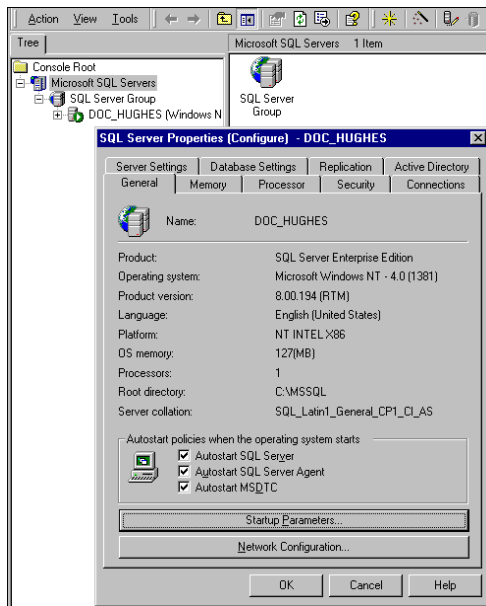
Action View Tools

Tree

Microsoft SQL Servers 1 Item

Console Root
Microsoft SQL Servers
SQL Server Group
DOC_HUGHES (Windows N

SQL Server Group

SQL Server Properties (Configure) - DOC_HUGHES

Server Settings | Database Settings | Replication | Active Directory
General | Memory | Processor | Security | Connections

Name: DOC_HUGHES

| | |
|---|---|
| Product: | SQL Server Enterprise Edition |
| Operating system: | Microsoft Windows NT - 4.0 (1381) |
| Product version: | 8.00.194 (RTM) |
| Language: | English (United States) |
| Platform: | NT INTEL X86 |
| OS memory: | 127(MB) |
| Processors: | 1 |
| Root directory: | C:\MSSQL |
| Server collation: | SQL_Latin1_General_CP1_CI_AS |

Autostart policies when the operating system starts
Autostart SQL Server
Autostart SQL Server Agent
Autostart MSDTC

Startup Parameters...

Network Configuration...

OK Cancel Help